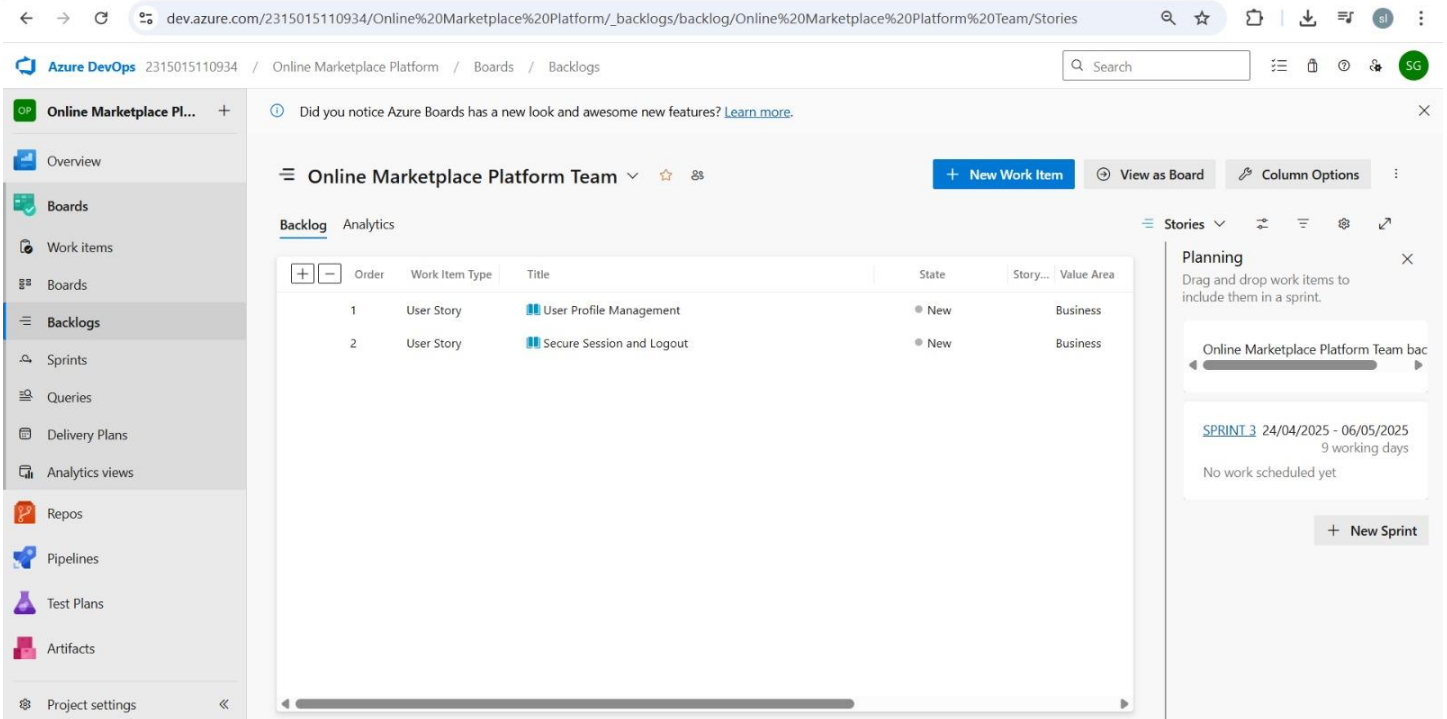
dev.azure.com/2315015110934/Online%20Marketplace%20Platform/_backlogs/backlog/Online%20Marketplace%20Platform%20Team/Stories

sl

Azure DevOps 2315015110934 / Online Marketplace Platform / Boards / Backlogs

Search

SG

OP Online Marketplace Pl... +

Did you notice Azure Boards has a new look and awesome new features? Learn more.

Overview

Boards

Work items

Boards

Backlogs

Sprints

Queries

Delivery Plans

Analytics views

Repos

Pipelines

Test Plans

Artifacts

Project settings

Online Marketplace Platform Team

+ New Work Item

View as Board

Column Options

Backlog Analytics

Stories

| Order | Work Item Type | Title | State | Story... | Value Area |
|---|---|---|---|---|---|
| 1 | User Story | User Profile Management | New | | Business |
| 2 | User Story | Secure Session and Logout | New | | Business |

Planning

Drag and drop work items to include them in a sprint.

Online Marketplace Platform Team bac

SPRINT 3 24/04/2025 - 06/05/2025
9 working days

No work scheduled yet

+ New Sprint